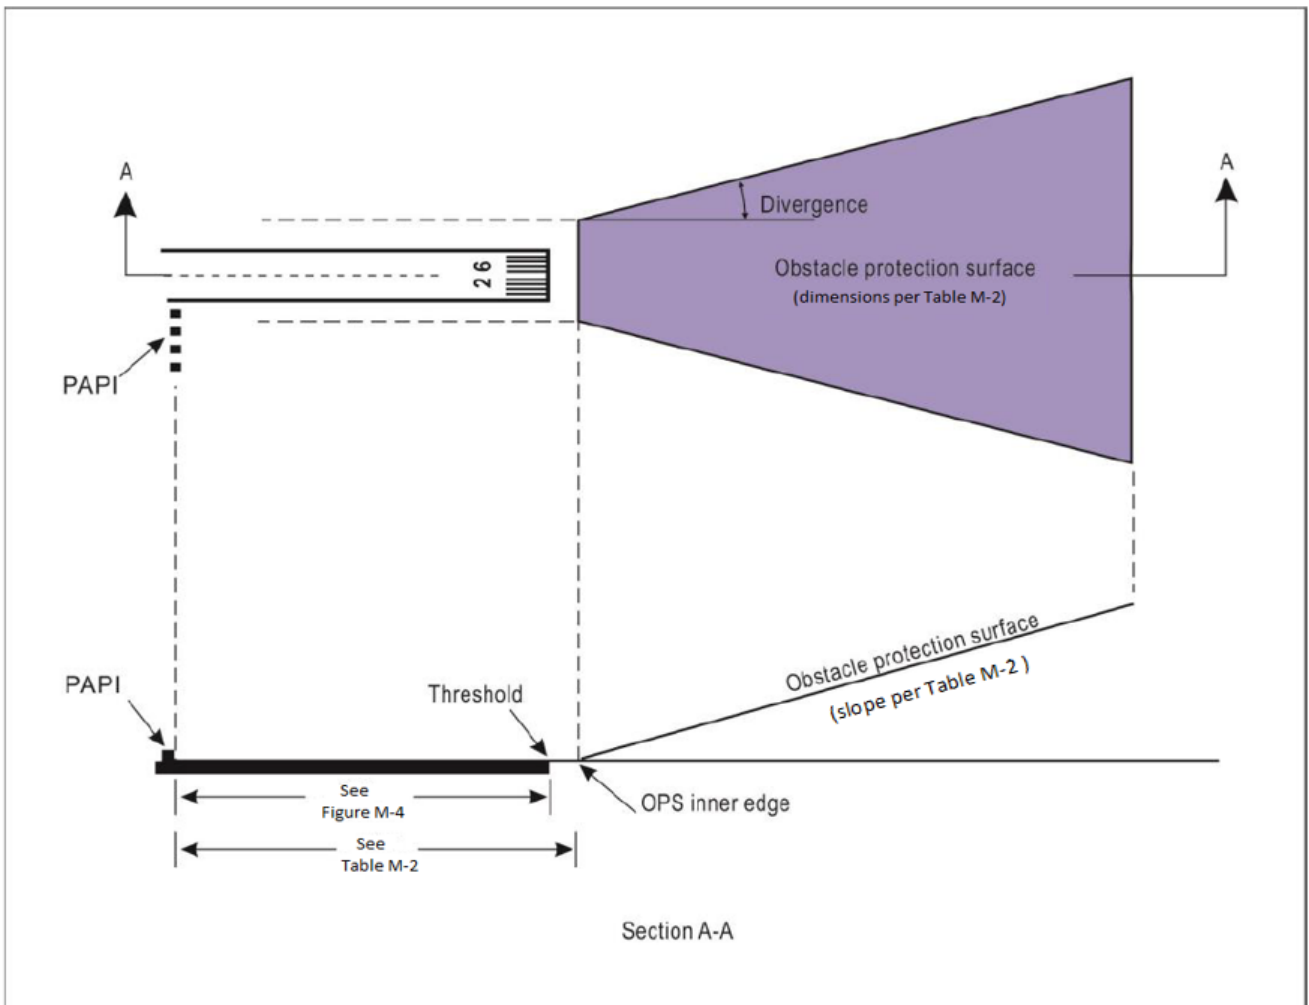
A

A

Divergence

26

Obstacle protection surface
(dimensions per Table M-2)

PAPI

PAPI

Threshold

Obstacle protection surface
(slope per Table M-2 )

See
Figure M-4

OPS inner edge

See
Table M-2

Section A-A